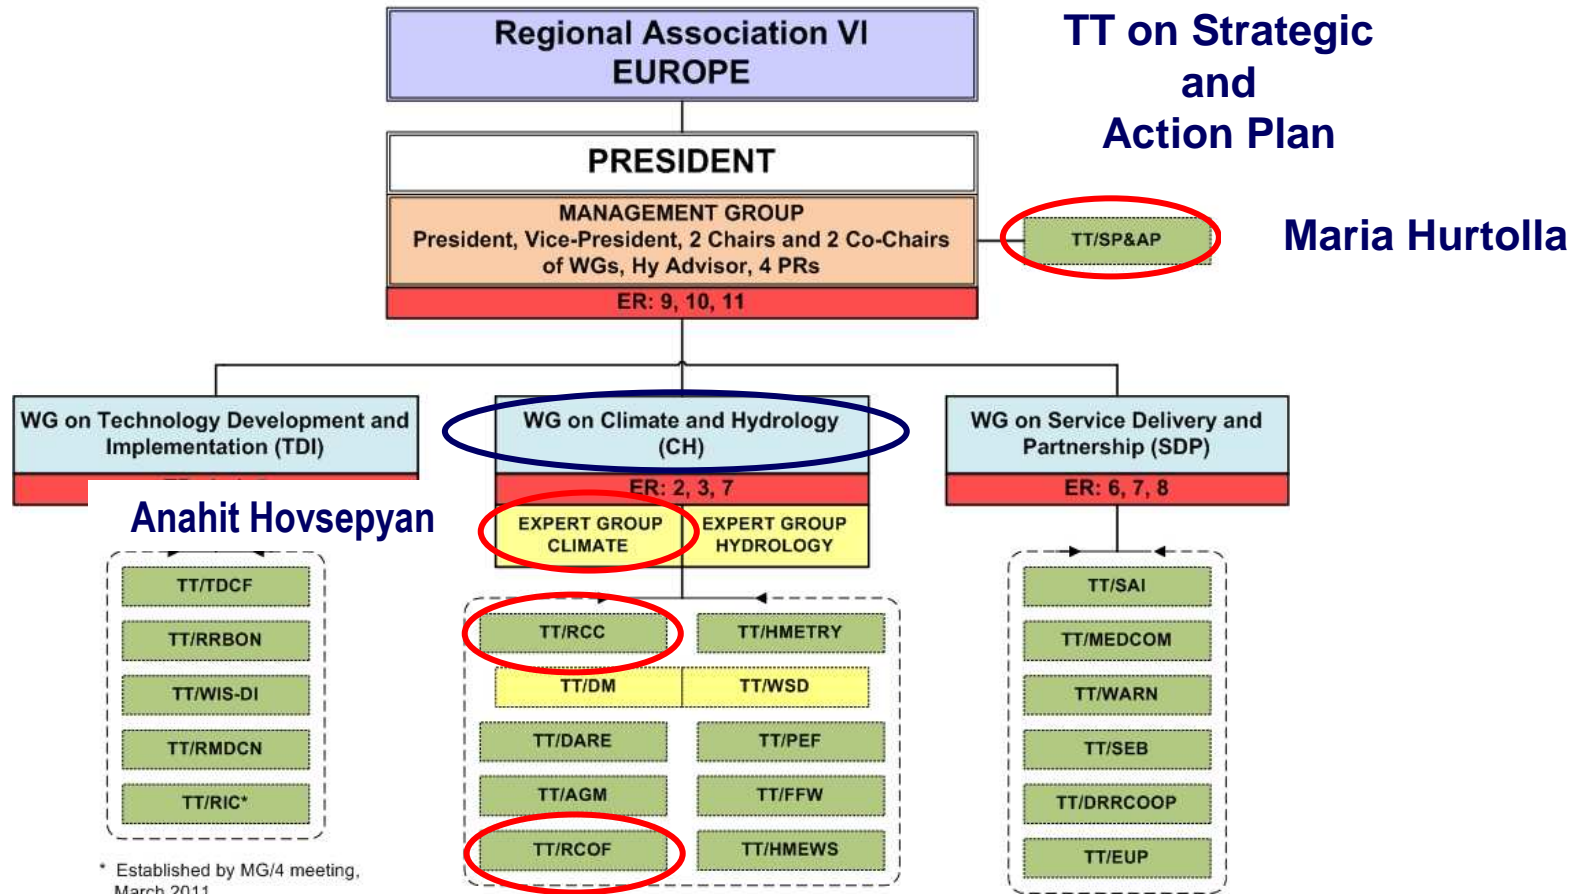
Regional Association VI
EUROPE

TT on Strategic and Action Plan

PRESIDENT

MANAGEMENT GROUP
President, Vice-President, 2 Chairs and 2 Co-Chairs of WGs, Hy Advisor, 4 PRs

ER: 9, 10, 11

TT/SP&AP

Maria Hurtolla

WG on Technology Development and Implementation (TDI)

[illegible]

Anahit Hovsepyan

WG on Climate and Hydrology (CH)

ER: 2, 3, 7

EXPERT GROUP CLIMATE

EXPERT GROUP HYDROLOGY

WG on Service Delivery and Partnership (SDP)

ER: 6, 7, 8

TT/TDCF
TT/RRBON
TT/WIS-DI
TT/RMDCN
TT/RIC*

TT/RCC
TT/HMETRY
TT/DM
TT/WSD
TT/DARE
TT/PEF
TT/AGM
TT/FFW
TT/RCOF
TT/HMEWS

TT/SAI
TT/MEDCOM
TT/WARN
TT/SEB
TT/DRRCOOP
TT/EUP

* Established by MG/4 meeting, March 2011